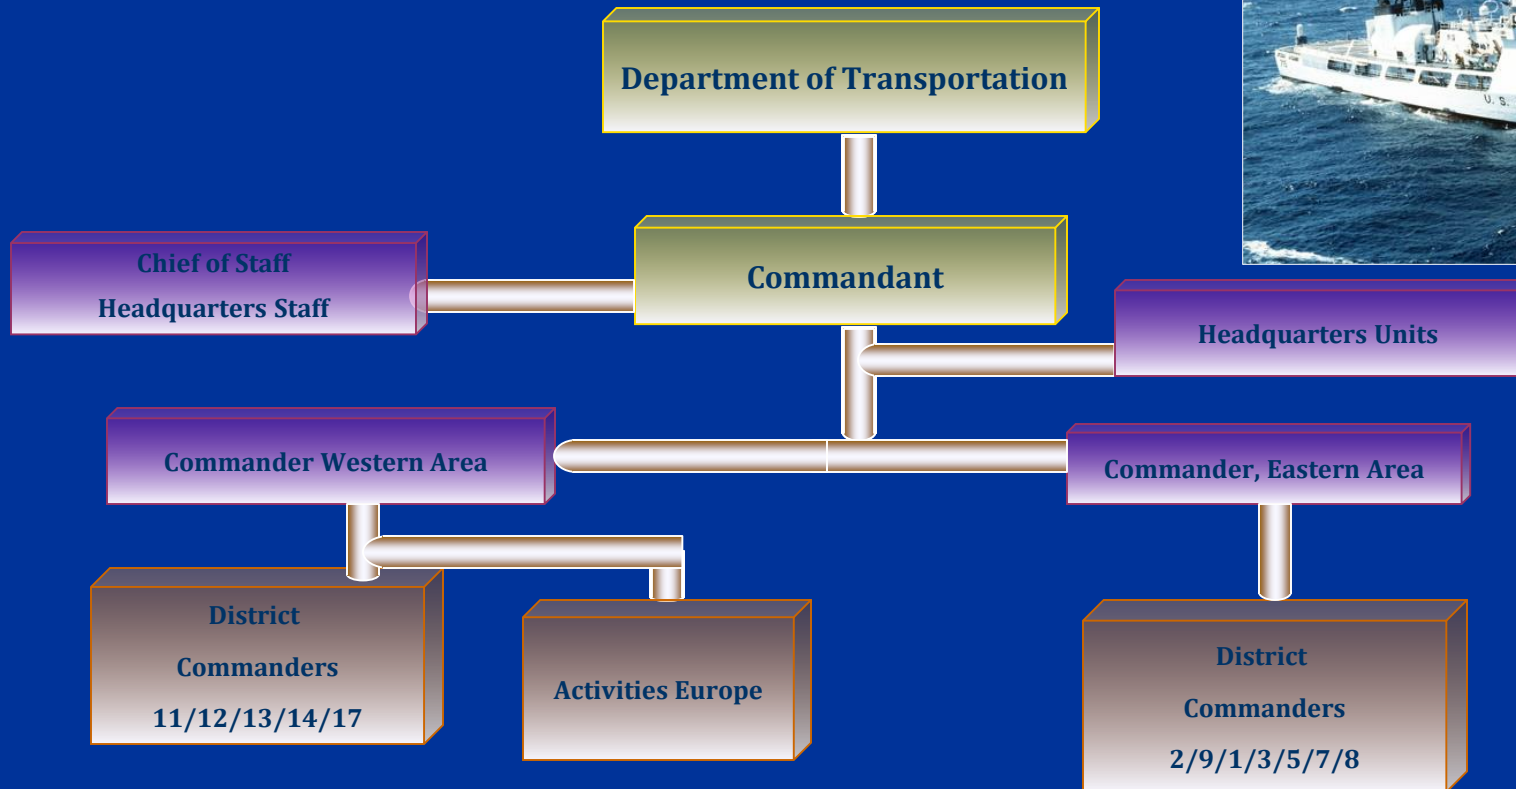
Department of Transportation

Commandant

Chief of Staff
Headquarters Staff

Headquarters Units

Commander Western Area

Commander, Eastern Area

District
Commanders
11/12/13/14/17

Activities Europe

District
Commanders
2/9/1/3/5/7/8

U.S.